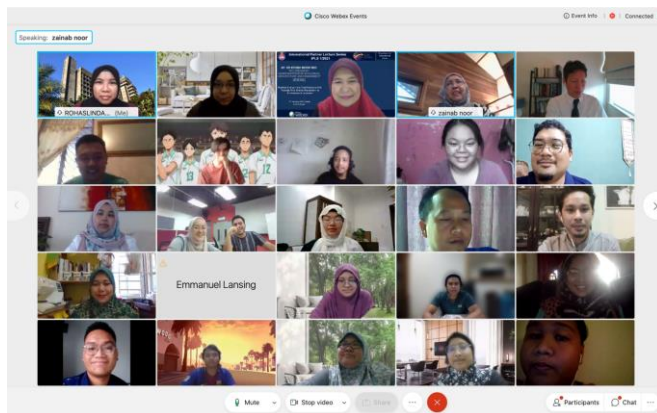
Cisco Webex Events

Event info | Connected

Speaking: zainab noor

ROHASLINDA... (Me)

International Partner Lecture Series (IPLS) 2021

zainab noor

Emmanuel Lansing

Mute

Stop video

Share

Participants

Chat